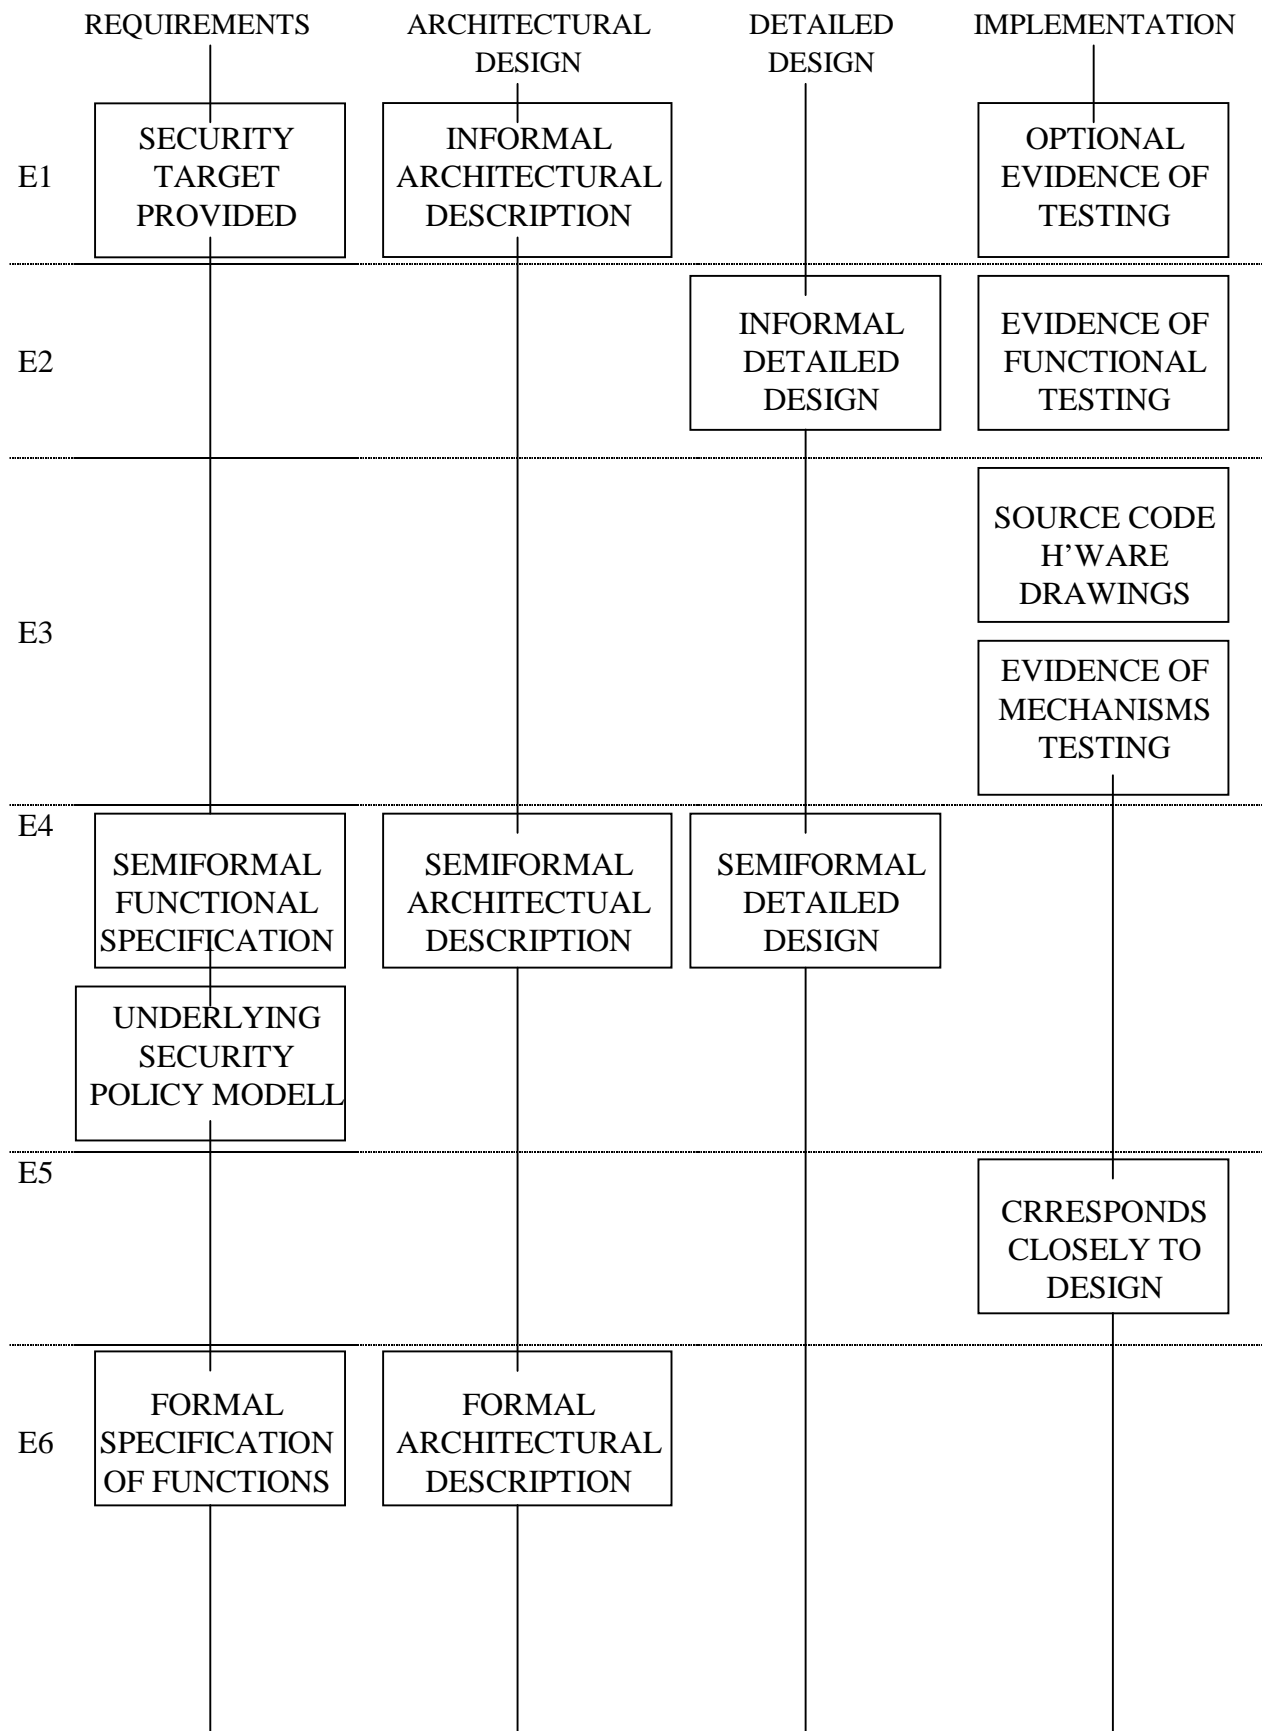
REQUIREMENTS ARCHITECTURAL DESIGN DETAILED DESIGN IMPLEMENTATION

E1
SECURITY TARGET PROVIDED
INFORMAL ARCHITECTURAL DESCRIPTION
OPTIONAL EVIDENCE OF TESTING

E2
INFORMAL DETAILED DESIGN
EVIDENCE OF FUNCTIONAL TESTING

E3
SOURCE CODE H'WARE DRAWINGS
EVIDENCE OF MECHANISMS TESTING

E4
SEMIFORMAL FUNCTIONAL SPECIFICATION
SEMIFORMAL ARCHITECTUAL DESCRIPTION
SEMIFORMAL DETAILED DESIGN
UNDERLYING SECURITY POLICY MODELL

E5
CRRESPONDS CLOSELY TO DESIGN

E6
FORMAL SPECIFICATION OF FUNCTIONS
FORMAL ARCHITECTURAL DESCRIPTION